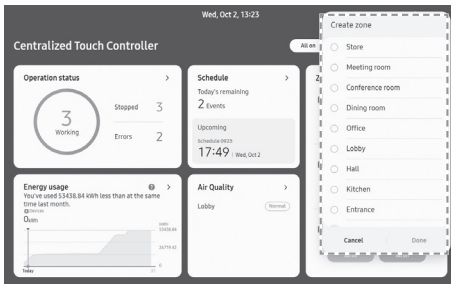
Wed, Oct 2, 13:23

Centralized Touch Controller

All on

Operation status >

3
Working

Stopped 3

Errors 2

Schedule >

Today's remaining
2 Events

Upcoming
Schedule 0023
17:49 | Wed, Oct 2

Energy usage >
You've used 53438.84 kWh less than at the same time last month.
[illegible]
0kWh

53438.84
27419.42
0

Today

Air Quality >

Lobby Normal

Create zone

Store
Meeting room
Conference room
Dining room
Office
Lobby
Hall
Kitchen
Entrance

Cancel
Done